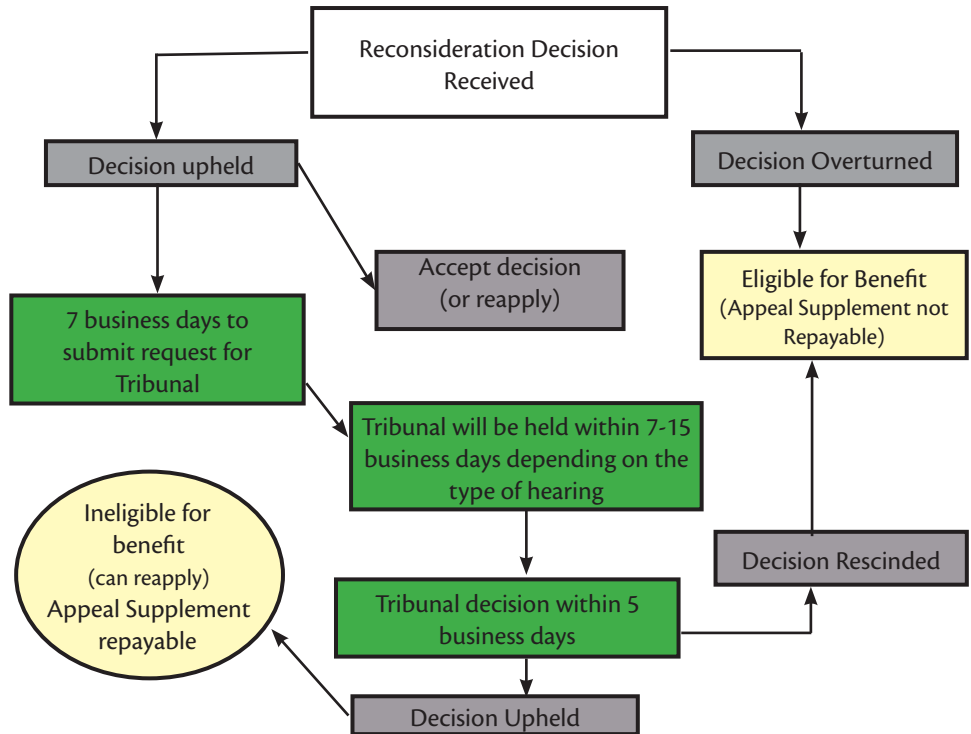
Reconsideration Decision Received

Decision upheld

Decision Overturned

Accept decision (or reapply)

Eligible for Benefit (Appeal Supplement not Repayable)

7 business days to submit request for Tribunal

Tribunal will be held within 7-15 business days depending on the type of hearing

Ineligible for benefit (can reapply) Appeal Supplement repayable

Decision Rescinded

Tribunal decision within 5 business days

Decision Upheld